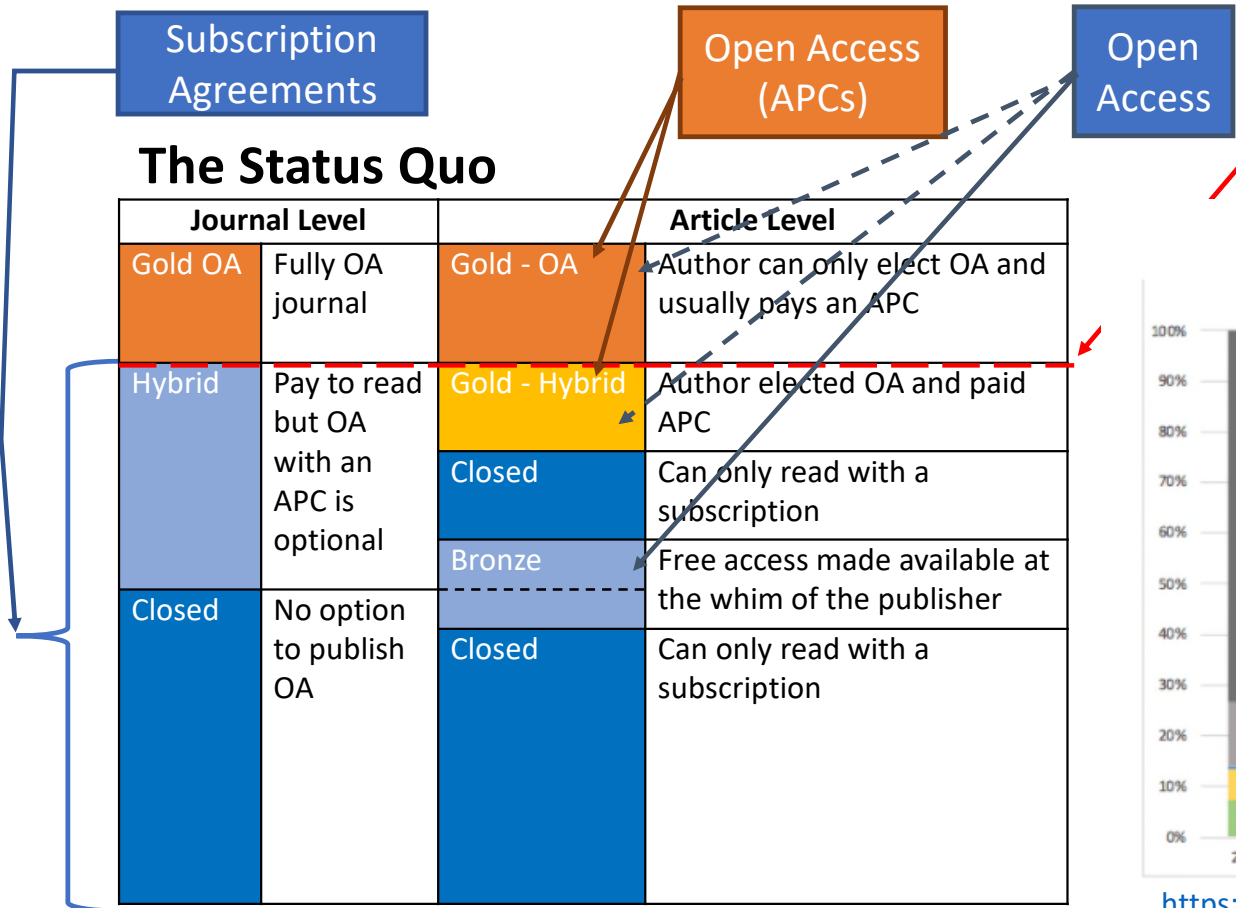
Subscription Agreements

Open Access (APCs)

Open Access

The Status Quo

| Journal Level | | Article Level | |
|---|---|---|---|
| Gold OA | Fully OA journal | Gold - OA | Author can only elect OA and usually pays an APC |
| Hybrid | Pay to read but OA with an APC is optional | Gold - Hybrid | Author elected OA and paid APC |
| | | Closed | Can only read with a subscription |
| | | Bronze | Free access made available at the whim of the publisher |
| Closed | No option to publish OA | | |
| | | Closed | Can only read with a subscription |

100%
90%
80%
70%
60%
50%
40%
30%
20%
10%
0%

https: